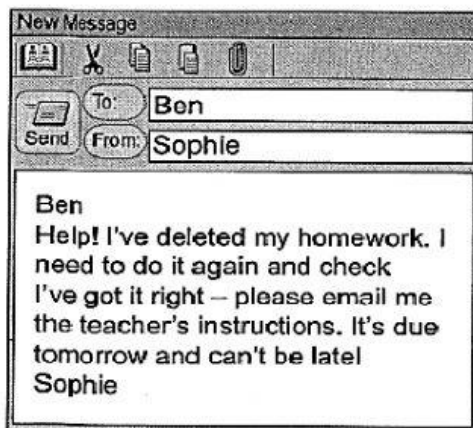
New Message

Send

To: Ben

From: Sophie

Ben
Help! I've deleted my homework. I need to do it again and check I've got it right – please email me the teacher's instructions. It's due tomorrow and can't be late!
Sophie